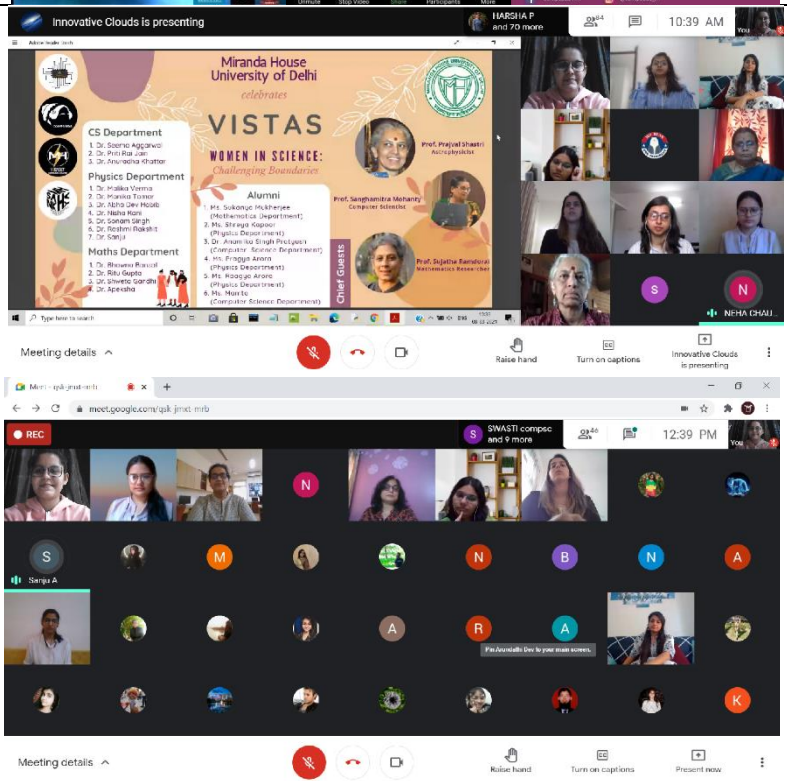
Innovative Clouds is presenting

HARSHA P and 70 more

64

10:39 AM

You

Miranda House
University of Delhi
celebrates
VISTAS
WOMEN IN SCIENCE:
Challenging Boundaries

CS Department
1. Dr. Seema Aggarwal
2. Dr. Priti Rai Jain
3. Dr. Anuradha Khattar

Physics Department
1. Dr. Mallika Verma
2. Dr. Monika Tomar
3. Dr. Abha Dev Habib
4. Dr. Nisha Rani
5. Dr. Sonam Singh
6. Dr. Reshmi Rakshit
7. Dr. Sanju

Maths Department
1. Dr. Bhawna Bansal
2. Dr. Ritu Gupta
3. Dr. Shweta Gandhi
4. Dr. Apeksha

Alumni
1. Ms. Sokonye Mukherjee (Mathematics Department)
2. Ms. Shreya Kapoor (Physics Department)
3. Dr. Anamika Singh Pratyasa (Computer Science Department)
4. Ms. Pragya Arora (Physics Department)
5. Ms. Radhika Arora (Physics Department)
6. Ms. Mamta (Computer Science Department)

Chief Guests

Prof. Prajval Shastri
Astrophysicist

Prof. Sanghamitra Mohanty
Computer Scientist

Prof. Sujatha Ramdorai
Mathematics Researcher

Type here to search

NEHA CHAU...

Meeting details

Raise hand

Turn on captions

Innovative Clouds is presenting

Meet - qsk-jmxt-mrb

meet.google.com/qsk-jmxt-mrb

REC

SWASTI compsc and 9 more

46

12:39 PM

You

N

S

Sanju A

M

N

B

N

A

A

R

A

Pin Anuradha Dev to your main screen.

K

Meeting details

Raise hand

Turn on captions

Present now